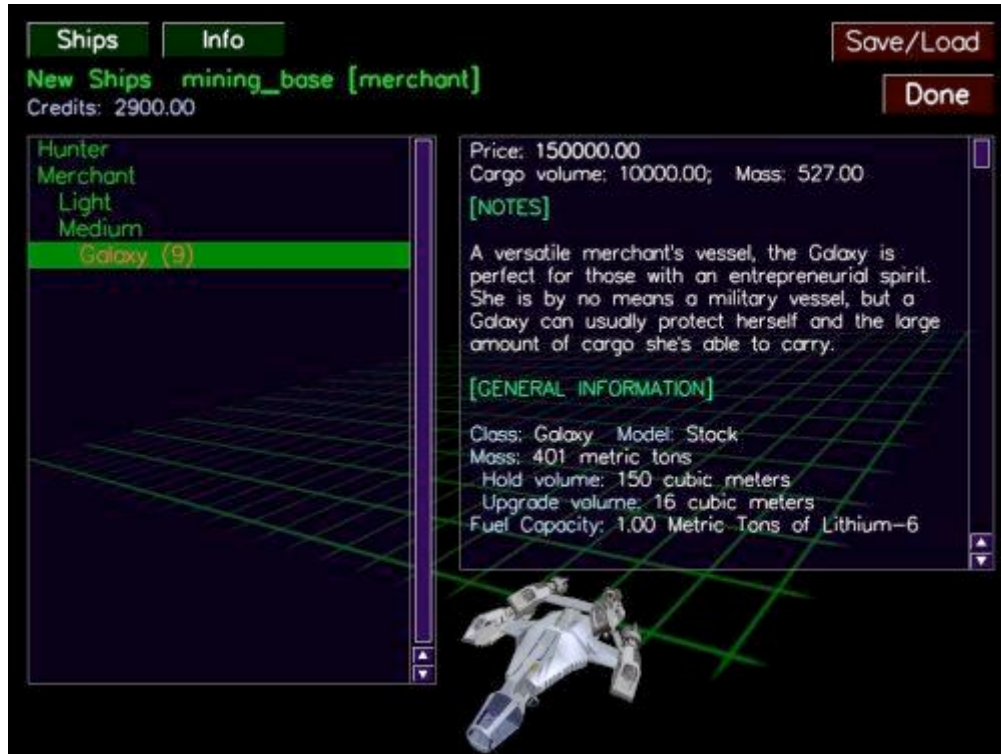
Ships Info

Save/Load

New Ships mining_base [merchant]
Credits: 2900.00

Done

Hunter
Merchant
Light
Medium
Galaxy (9)

Price: 150000.00
Cargo volume: 10000.00; Mass: 527.00

[NOTES]

A versatile merchant's vessel, the Galaxy is perfect for those with an entrepreneurial spirit. She is by no means a military vessel, but a Galaxy can usually protect herself and the large amount of cargo she's able to carry.

[GENERAL INFORMATION]

Class: Galaxy Model: Stock
Mass: 401 metric tons
Hold volume: 150 cubic meters
Upgrade volume: 16 cubic meters
Fuel Capacity: 1.00 Metric Tons of Lithium-6